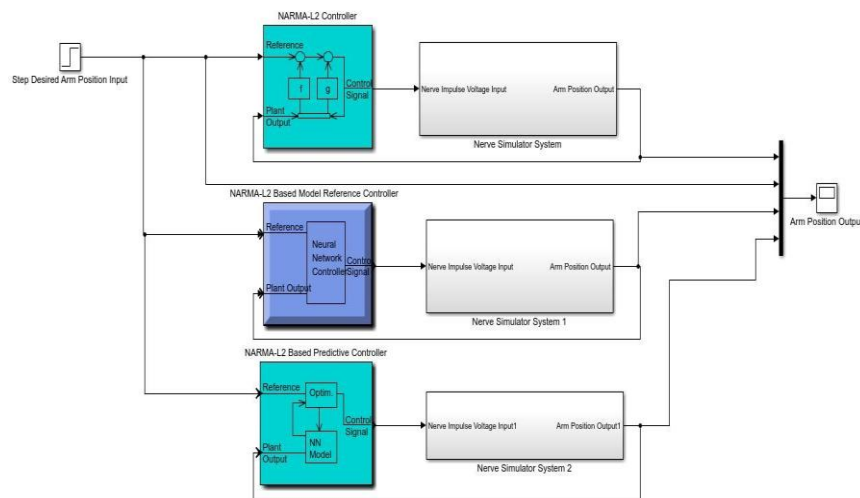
NARMA-L2 Controller

Step Desired Arm Position Input

Reference

f

g

Control Signal

Plant Output

Nerve Impulse Voltage Input

Arm Position Output

Nerve Simulator System

NARMA-L2 Based Model Reference Controller

Reference

Neural Network Controller

Control Signal

Plant Output

Nerve Impulse Voltage Input

Arm Position Output

Nerve Simulator System 1

Arm Position Outpu

NARMA-L2 Based Predictive Controller

Reference

Optim.

NN Model

Control Signal

Plant Output

Nerve Impulse Voltage Input1

Arm Position Output1

Nerve Simulator System 2